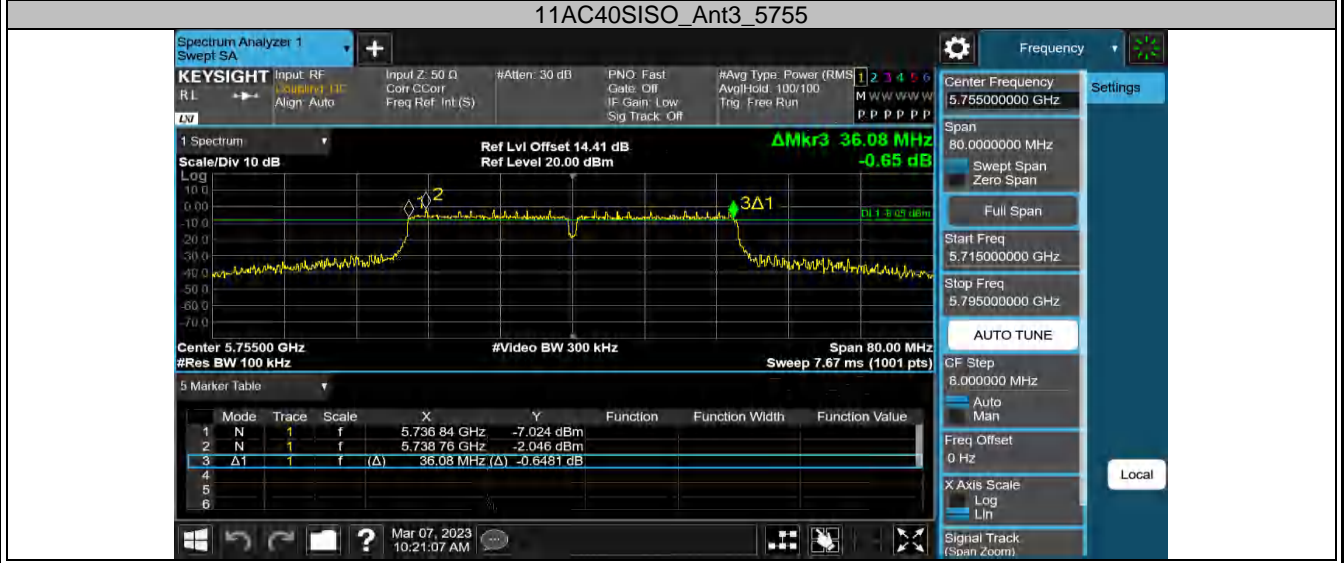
11AC40SISO_Ant3_5755

Spectrum Analyzer 1
Swept SA

Frequency

KEYSIGHT Input: RF Coupling: DC Align: Auto
Input Z: 50 Ω Corr CCorr Freq Ref: Int (S)
#Atten: 30 dB
PNO: Fast Gate: Off IF Gain: Low Sig Track: Off
#Avg Type: Power (RMS) Avg|Hold: 100/100 Trig: Free Run
1 2 3 4 5 6
M W W W W W
P P P P P P

1 Spectrum
Scale/Div 10 dB
Log
Ref Lvl Offset 14.41 dB
Ref Level 20.00 dBm
ΔMkr3 36.08 MHz
-0.65 dB

10.0
0.00
-10.0
-20.0
-30.0
-40.0
-50.0
-60.0
-70.0

1
2
3Δ1
DL1 -8.05 dBm

Center 5.75500 GHz
#Res BW 100 kHz
#Video BW 300 kHz
Span 80.00 MHz
Sweep 7.67 ms (1001 pts)

5 Marker Table

| | Mode | Trace | Scale | X | Y | Function | Function Width | Function Value |
|---|---|---|---|---|---|---|---|---|
| 1 | N | 1 | f | 5.736 84 GHz | -7.024 dBm | | | |
| 2 | N | 1 | f | 5.738 76 GHz | -2.046 dBm | | | |
| 3 | Δ1 | 1 | f (Δ) | 36.08 MHz (Δ) | -0.6481 dB | | | |
| 4 | | | | | | | | |
| 5 | | | | | | | | |
| 6 | | | | | | | | |

Mar 07, 2023
10:21:07 AM

Center Frequency
5.755000000 GHz
Settings
Span
80.0000000 MHz
Swept Span
Zero Span
Full Span
Start Freq
5.715000000 GHz
Stop Freq
5.795000000 GHz
AUTO TUNE
CF Step
8.000000 MHz
Auto
Man
Freq Offset
0 Hz
Local
X Axis Scale
Log
Lin
Signal Track
(Span Zoom)